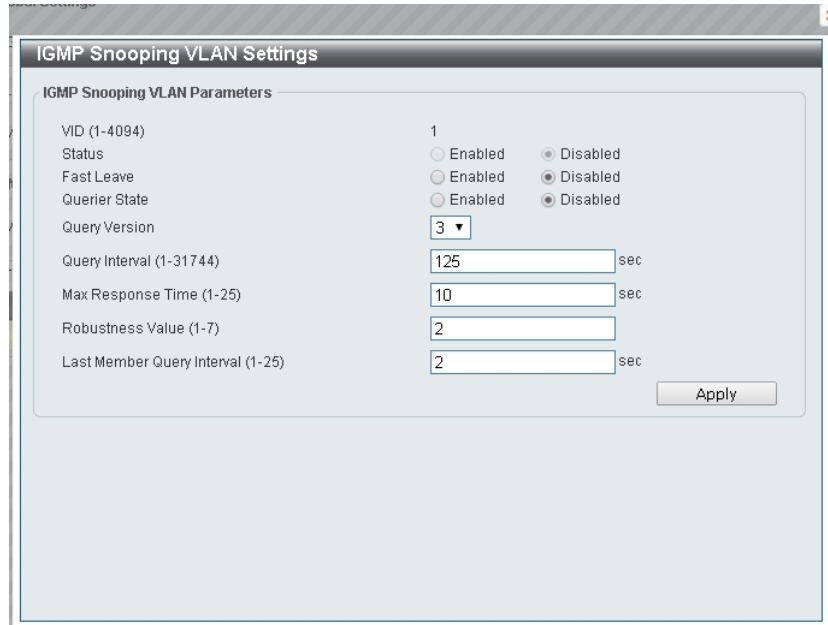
IGMP Snooping VLAN Settings

IGMP Snooping VLAN Parameters

VID (1-4094) 1
Status Enabled Disabled
Fast Leave Enabled Disabled
Querier State Enabled Disabled
Query Version 3
Query Interval (1-31744) 125 sec
Max Response Time (1-25) 10 sec
Robustness Value (1-7) 2
Last Member Query Interval (1-25) 2 sec

Apply